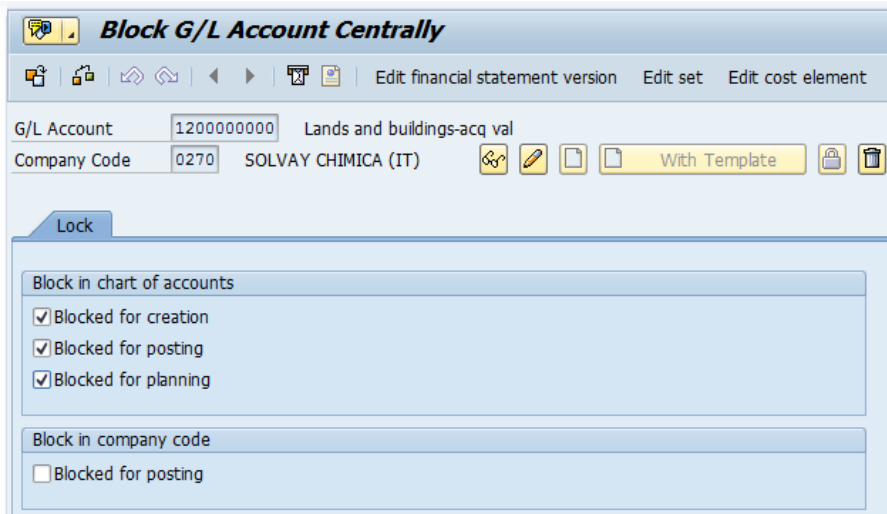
Block G/L Account Centrally

Edit financial statement version Edit set Edit cost element

G/L Account 1200000000 Lands and buildings-acq val
Company Code 0270 SOLVAY CHIMICA (IT) With Template

Lock

Block in chart of accounts
Blocked for creation
Blocked for posting
Blocked for planning

Block in company code
Blocked for posting